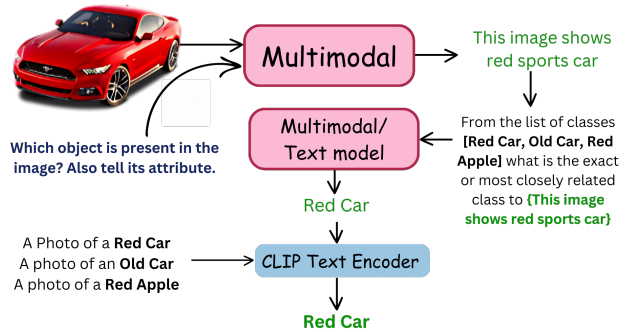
Multimodal

This image shows red sports car

Which object is present in the image? Also tell its attribute.

Multimodal/ Text model

From the list of classes **[Red Car, Old Car, Red Apple]** what is the exact or most closely related class to **{This image shows red sports car}**

Red Car

A Photo of a **Red Car**
A photo of an **Old Car**
A photo of a **Red Apple**

CLIP Text Encoder

**Red Car**